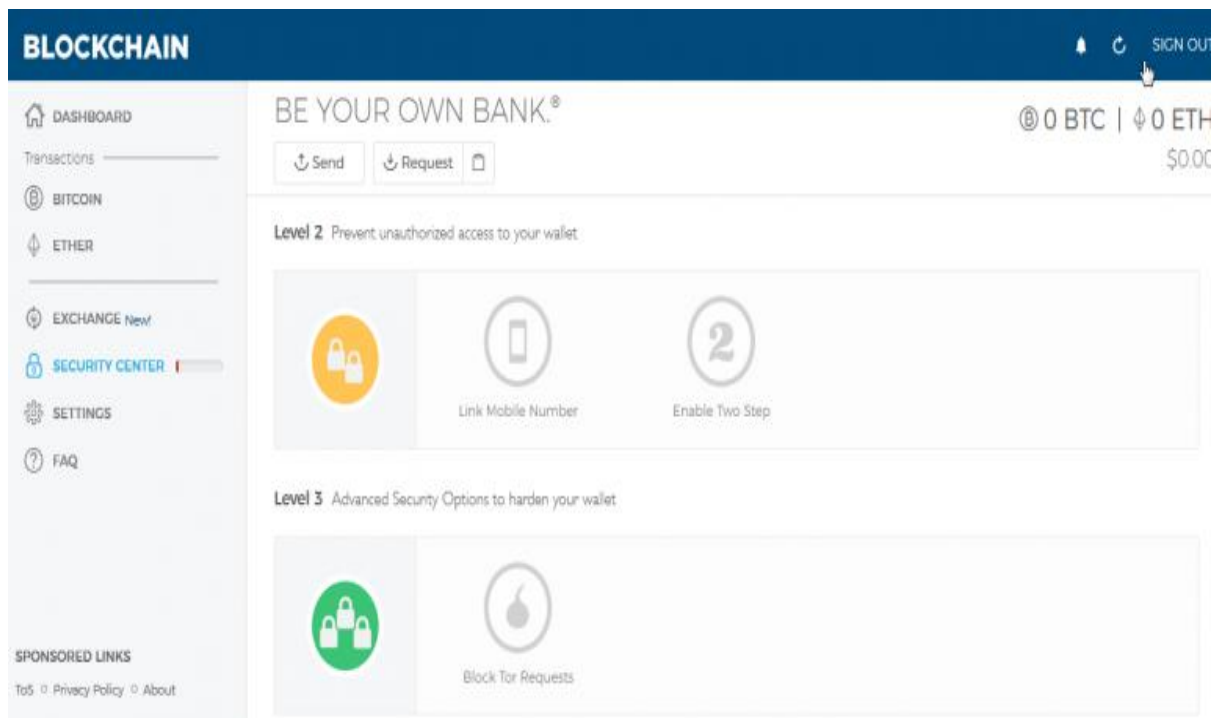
BLOCKCHAIN

SIGN OUT

DASHBOARD

Transactions

BITCOIN

ETHER

EXCHANGE New!

SECURITY CENTER

SETTINGS

FAQ

SPONSORED LINKS

ToS ○ Privacy Policy ○ About

BE YOUR OWN BANK.®

Send

Request

0 BTC | 0 ETH

$0.00

Level 2 Prevent unauthorized access to your wallet

Link Mobile Number

2

Enable Two Step

Level 3 Advanced Security Options to harden your wallet

Block Tor Requests